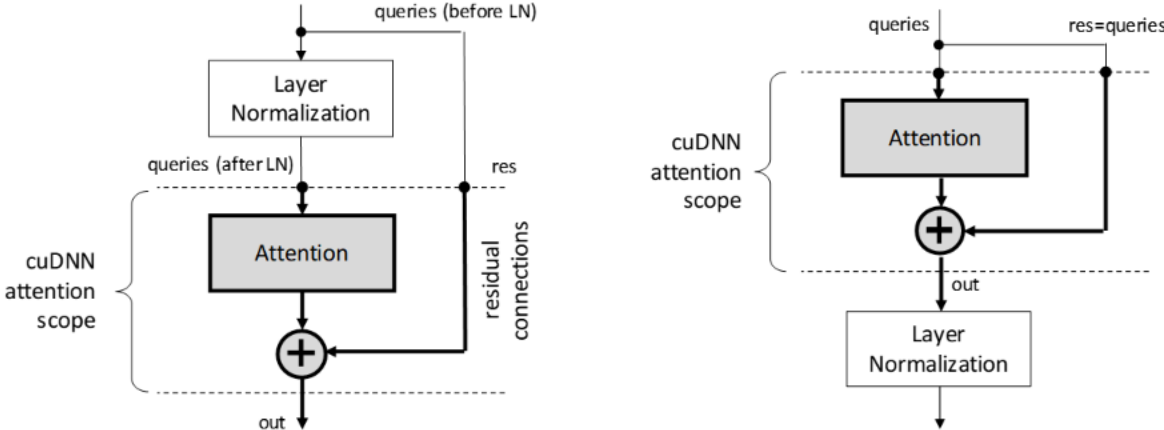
queries (before LN)

Layer Normalization

queries (after LN)

res

cuDNN attention scope

Attention

residual connections

out

queries

res=queries

cuDNN attention scope

Attention

out

Layer Normalization